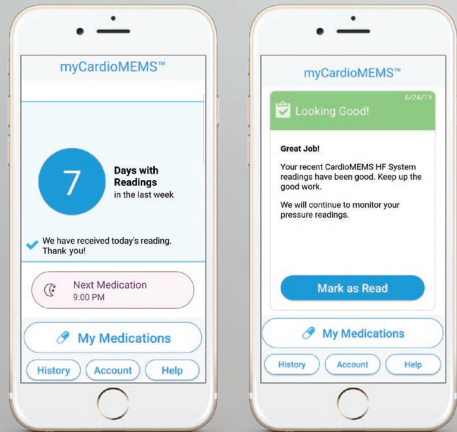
myCardioMEMS™

7

Days with Readings in the last week

We have received today's reading. Thank you!

Next Medication
9:00 PM

My Medications

History

Account

Help

myCardioMEMS™

6/24/19

Looking Good!

Great Job!

Your recent CardioMEMS HF System readings have been good. Keep up the good work.

We will continue to monitor your pressure readings.

Mark as Read

My Medications

History

Account

Help